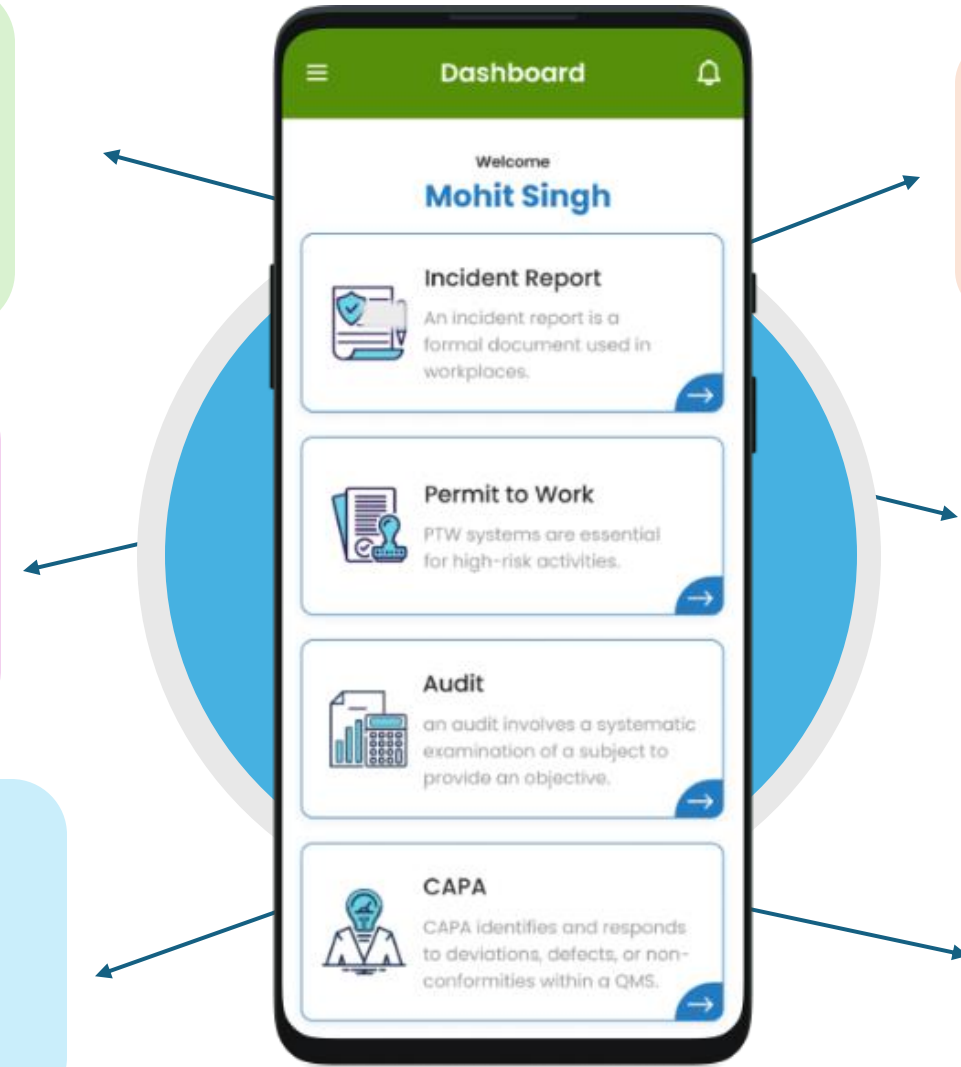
Dashboard

Welcome
Mohit Singh

Incident Report
An incident report is a formal document used in workplaces.

Permit to Work
PTW systems are essential for high-risk activities.

Audit
an audit involves a systematic examination of a subject to provide an objective.

CAPA
CAPA identifies and responds to deviations, defects, or non-conformities within a QMS.